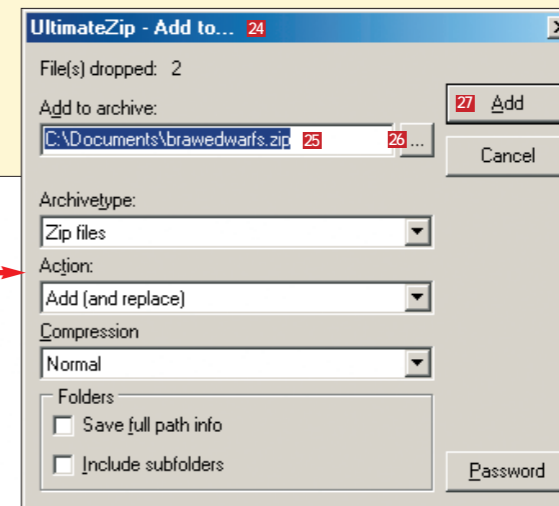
UltimateZip - Add to... 24

File(s) dropped: 2

Add to archive:

C:\Documents\brawedwarfs.zip 25

26 ...

27 Add

Cancel

Archivetype:

Zip files

Action:

Add (and replace)

Compression

Normal

Folders

Save full path info

Include subfolders

Password